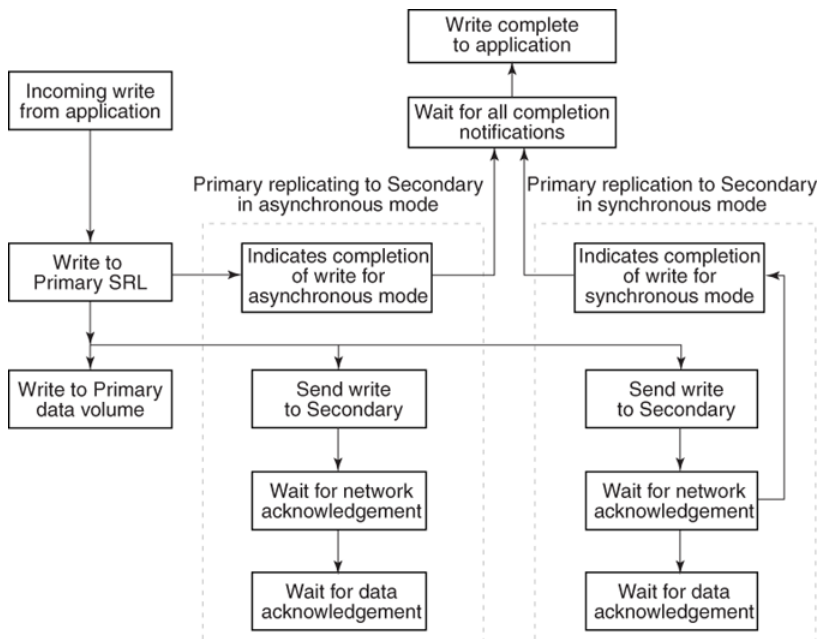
Write complete to application

Incoming write from application

Wait for all completion notifications

Primary replicating to Secondary in asynchronous mode

Primary replication to Secondary in synchronous mode

Write to Primary SRL

Indicates completion of write for asynchronous mode

Indicates completion of write for synchronous mode

Write to Primary data volume

Send write to Secondary

Send write to Secondary

Wait for network acknowledgement

Wait for network acknowledgement

Wait for data acknowledgement

Wait for data acknowledgement